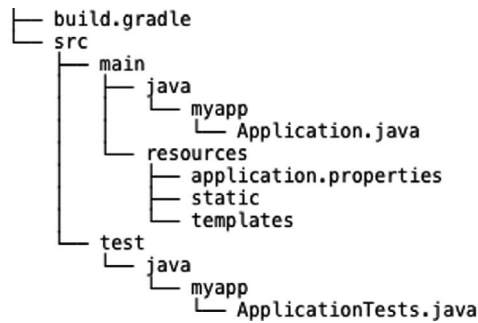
├── build.gradle
└── src
    ├── main
    │   ├── java
    │   │   └── myapp
    │   │       └── Application.java
    │   └── resources
    │       ├── application.properties
    │       ├── static
    │       └── templates
    └── test
        └── java
            └── myapp
                └── ApplicationTests.java